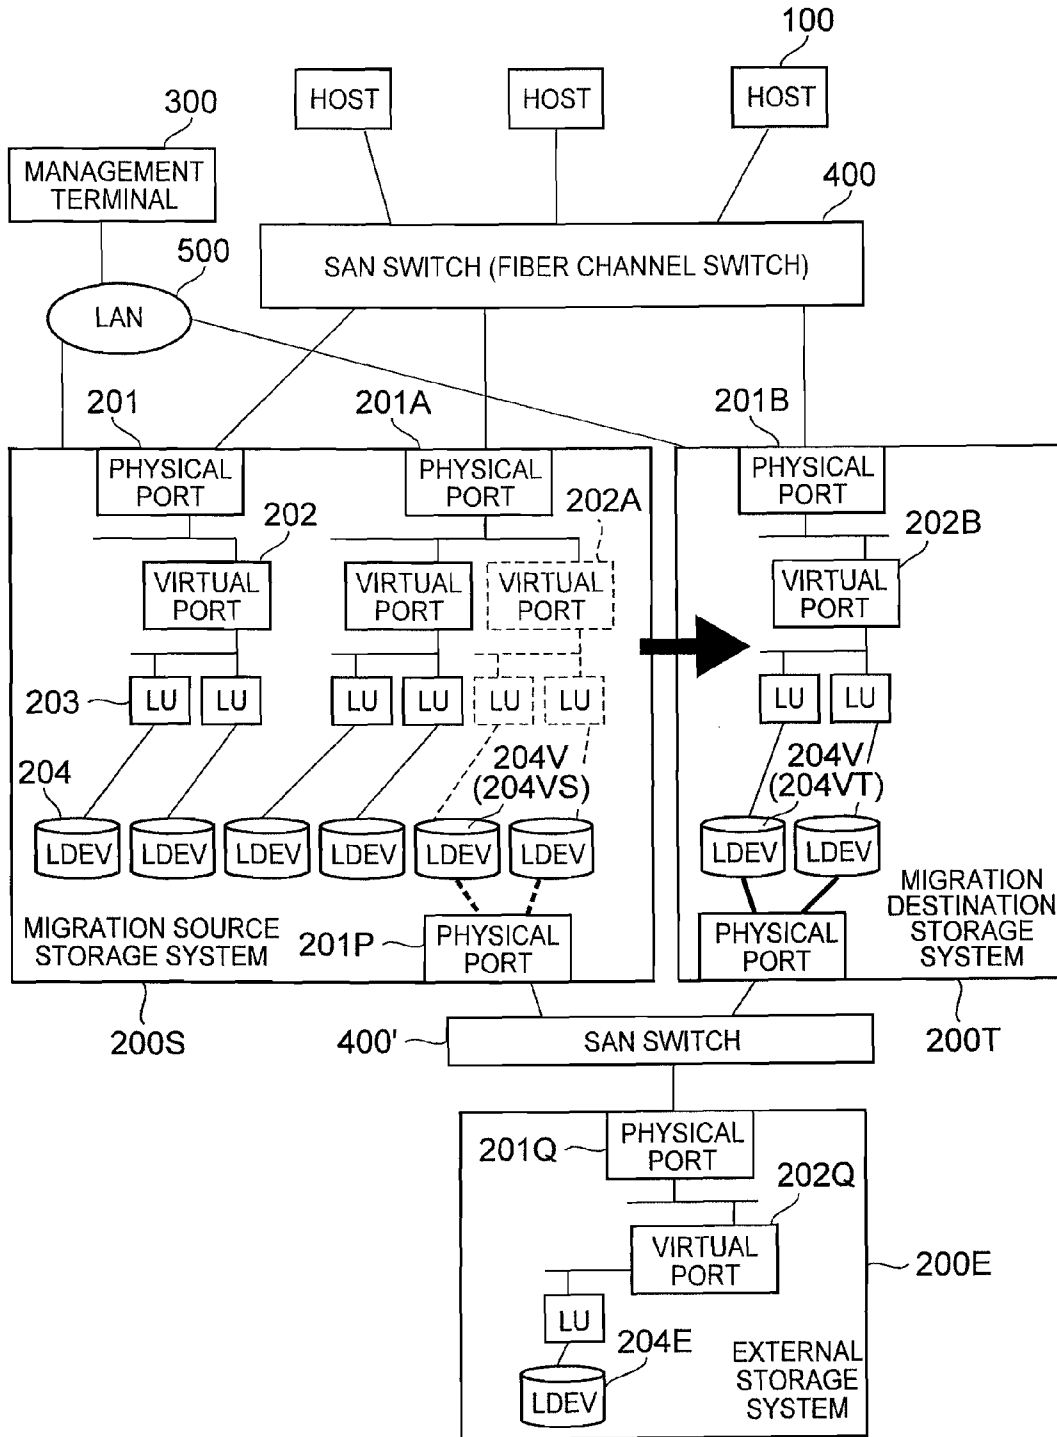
100
HOST
HOST
HOST
300
MANAGEMENT TERMINAL
400
500
SAN SWITCH (FIBER CHANNEL SWITCH)
LAN
201
201A
201B
PHYSICAL PORT
PHYSICAL PORT
PHYSICAL PORT
202
202A
202B
VIRTUAL PORT
VIRTUAL PORT
VIRTUAL PORT
VIRTUAL PORT
203
LU
LU
LU
LU
LU
LU
LU
LU
204
204V (204VS)
204V (204VT)
LDEV
LDEV
LDEV
LDEV
LDEV
LDEV
LDEV
LDEV
MIGRATION SOURCE STORAGE SYSTEM
201P
PHYSICAL PORT
PHYSICAL PORT
MIGRATION DESTINATION STORAGE SYSTEM
200S
400'
SAN SWITCH
200T
201Q
PHYSICAL PORT
202Q
VIRTUAL PORT
200E
LU
204E
LDEV
EXTERNAL STORAGE SYSTEM